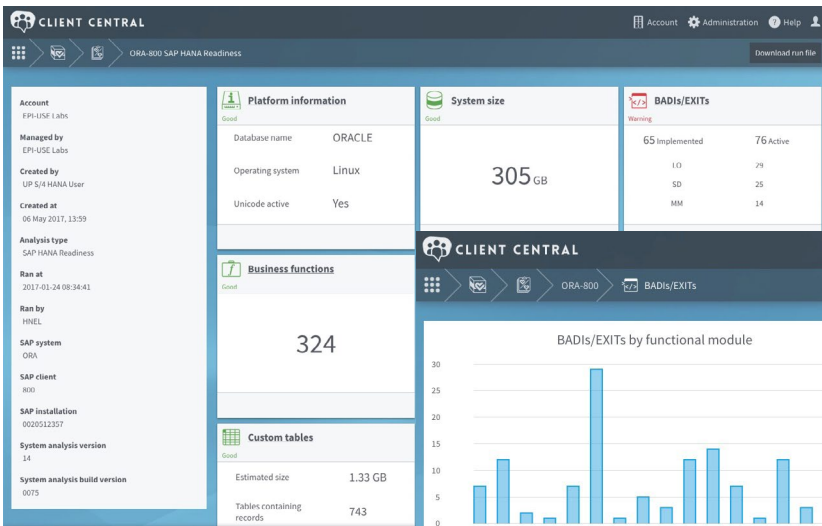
CLIENT CENTRAL

Account Administration Help

ORA-800 SAP HANA Readiness

Download run file

Account
EPI-USE Labs

Managed by
EPI-USE Labs

Created by
UP S/4 HANA User

Created at
06 May 2017, 13:59

Analysis type
SAP HANA Readiness

Ran at
2017-01-24 08:34:41

Ran by
HNEL

SAP system
ORA

SAP client
800

SAP installation
0020512357

System analysis version
14

System analysis build version
0075

Platform information
Good

| | |
|---|---|
| Database name | ORACLE |
| Operating system | Linux |
| Unicode active | Yes |

System size
Good

305 GB

BADIs/EXITs
Warning

65 Implemented 76 Active

| | |
|---|---|
| LO | 29 |
| SD | 25 |
| MM | 14 |

Business functions
Good

324

Custom tables
Good

| | |
|---|---|
| Estimated size | 1.33 GB |
| Tables containing records | 743 |

CLIENT CENTRAL

ORA-800 BADIs/EXITs

BADIs/EXITs by functional module

30
25
20
15
10
5
0